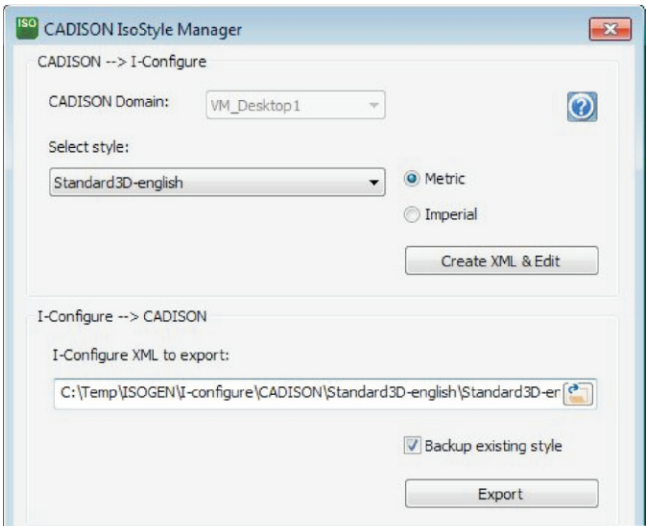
ISO CADISON IsoStyle Manager

CADISON --> I-Configure

CADISON Domain: VM_Desktop1

Select style:

Standard3D-english

Metric

Imperial

Create XML & Edit

I-Configure --> CADISON

I-Configure XML to export:

C:\Temp\ISOGEN\I-configure\CADISON\Standard3D-english\Standard3D-er

Backup existing style

Export